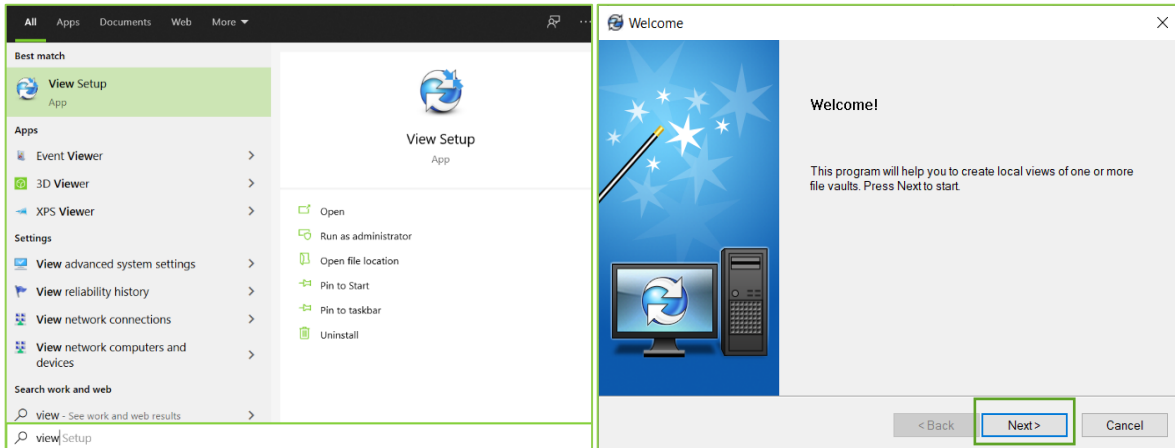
All Apps Documents Web More

Best match

View Setup
App

Apps

Event Viewer

3D Viewer

XPS Viewer

Settings

View advanced system settings

View reliability history

View network connections

View network computers and devices

Search work and web

view - See work and web results

View Setup
App

Open

Run as administrator

Open file location

Pin to Start

Pin to taskbar

Uninstall

view Setup

Welcome

Welcome!

This program will help you to create local views of one or more file vaults. Press Next to start.

< Back

Next >

Cancel